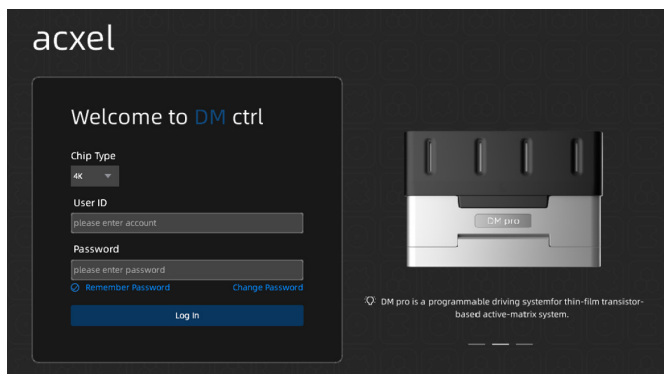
acxel

Welcome to DM ctrl

Chip Type

4K

User ID

please enter account

Password

please enter password

Remember Password

Change Password

Log In

DM pro

DM pro is a programmable driving systemfor thin-film transistor-based active-matrix system.